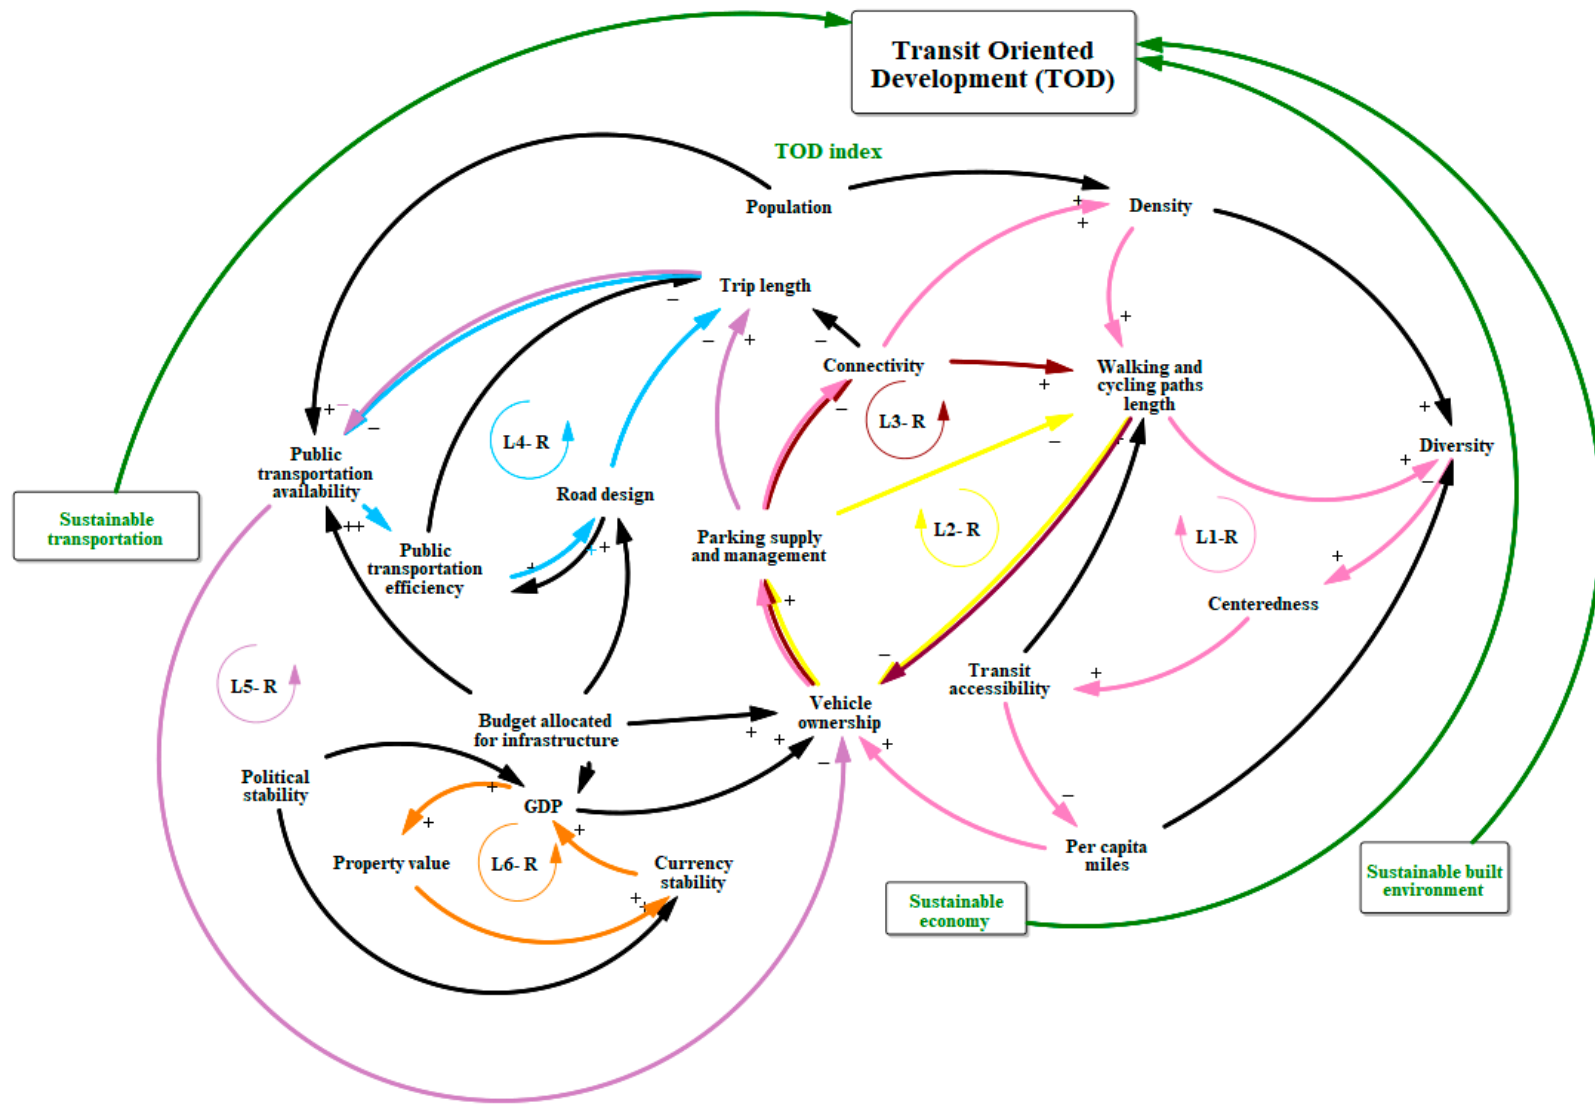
Transit Oriented Development (TOD)

TOD index

Population

Density

Trip length

Connectivity

Walking and cycling paths length

Diversity

Public transportation availability

Public transportation efficiency

Road design

Parking supply and management

Centeredness

Transit accessibility

Vehicle ownership

Budget allocated for infrastructure

Political stability

GDP

Property value

Currency stability

Per capita miles

L1-R

L2- R

L3- R

L4- R

L5- R

L6- R

Sustainable transportation

Sustainable economy

Sustainable built environment

+ + – + – – + + – + + + + – + – + – ++ + + + + – + + + – + + + + – – + + + + + +